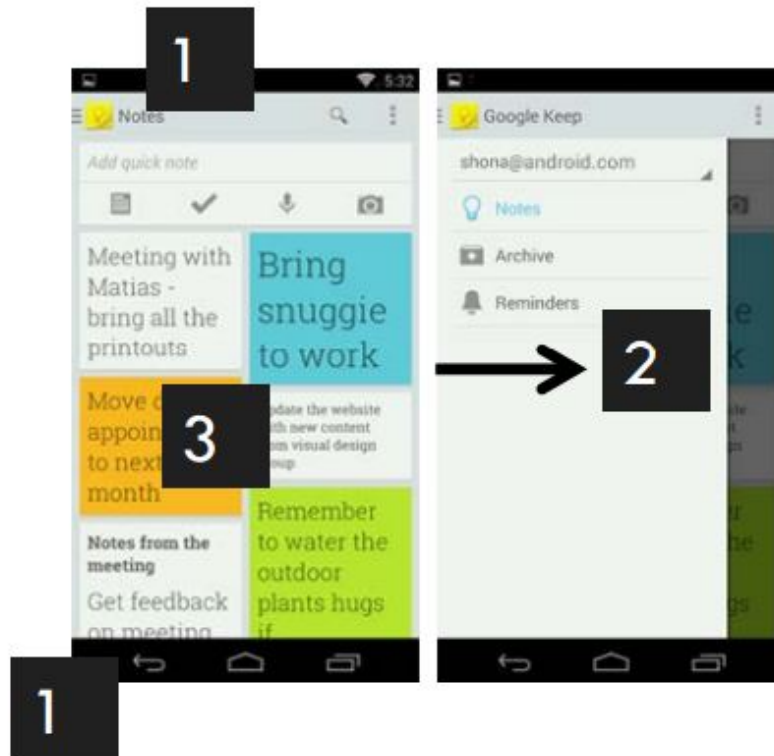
1

5:32

Notes

Add quick note

Meeting with Matias - bring all the printouts

Bring snuggie to work

Move c appoin to next month

3

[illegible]pdate the website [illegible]ith new content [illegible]om visual design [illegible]oup

Remember to water the outdoor plants hugs if

Notes from the meeting

Get feedback on meeting

Google Keep

shona@android.com

Notes

Archive

Reminders

2

1